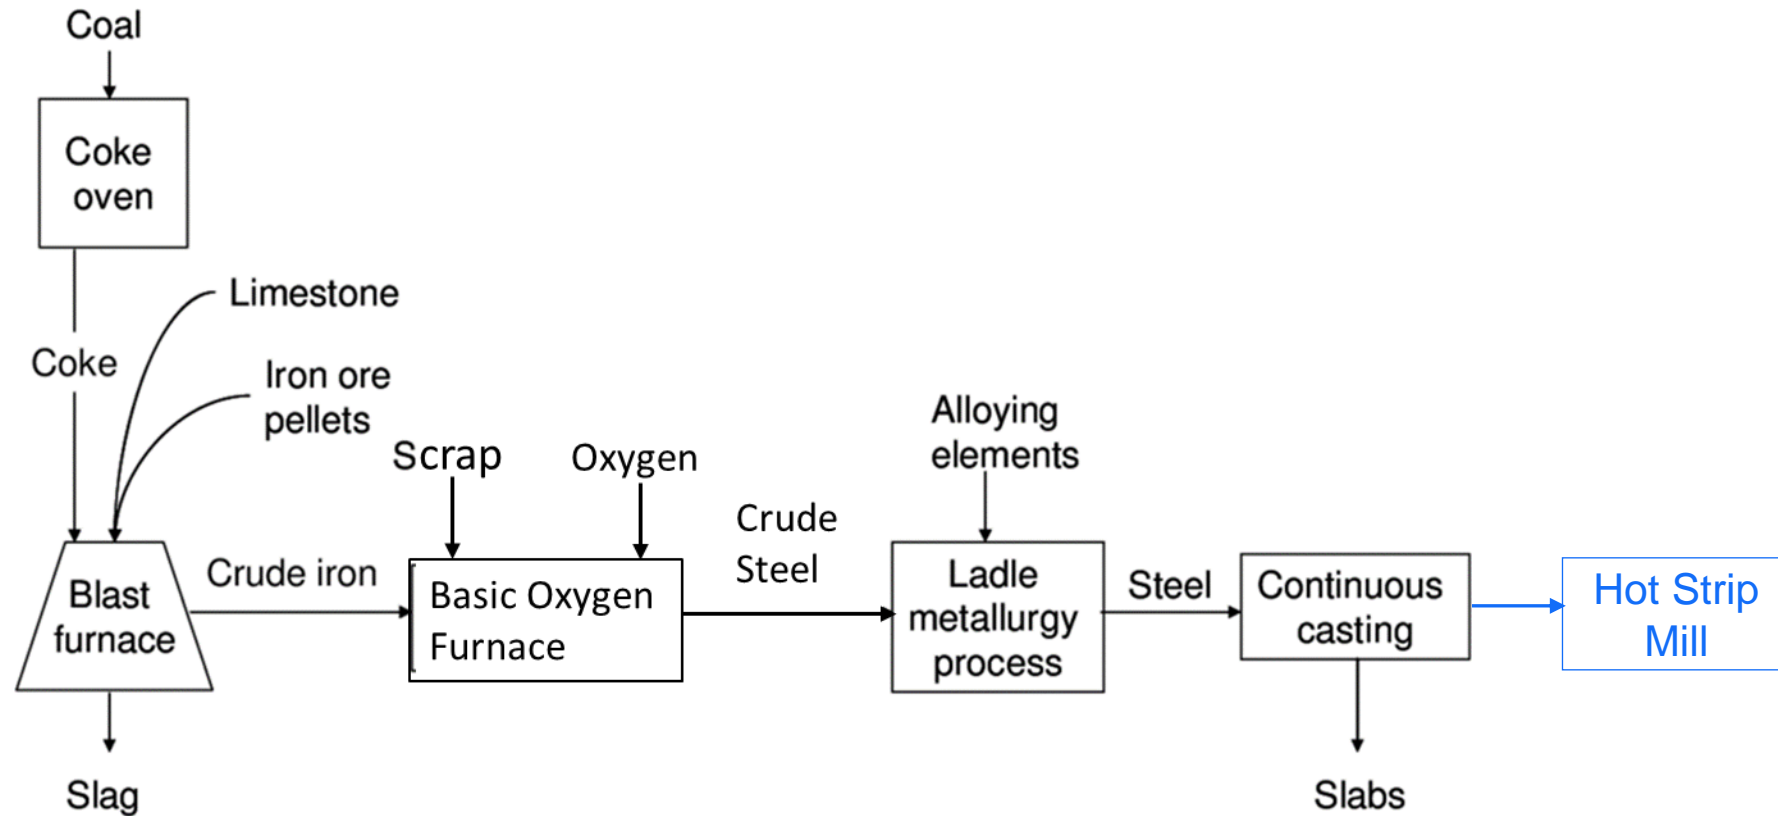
Coal

Coke oven

Coke

Limestone

Iron ore pellets

Blast furnace

Slag

Crude iron

Scrap

Oxygen

Basic Oxygen Furnace

Crude Steel

Alloying elements

Ladle metallurgy process

Steel

Continuous casting

Slabs

Hot Strip Mill